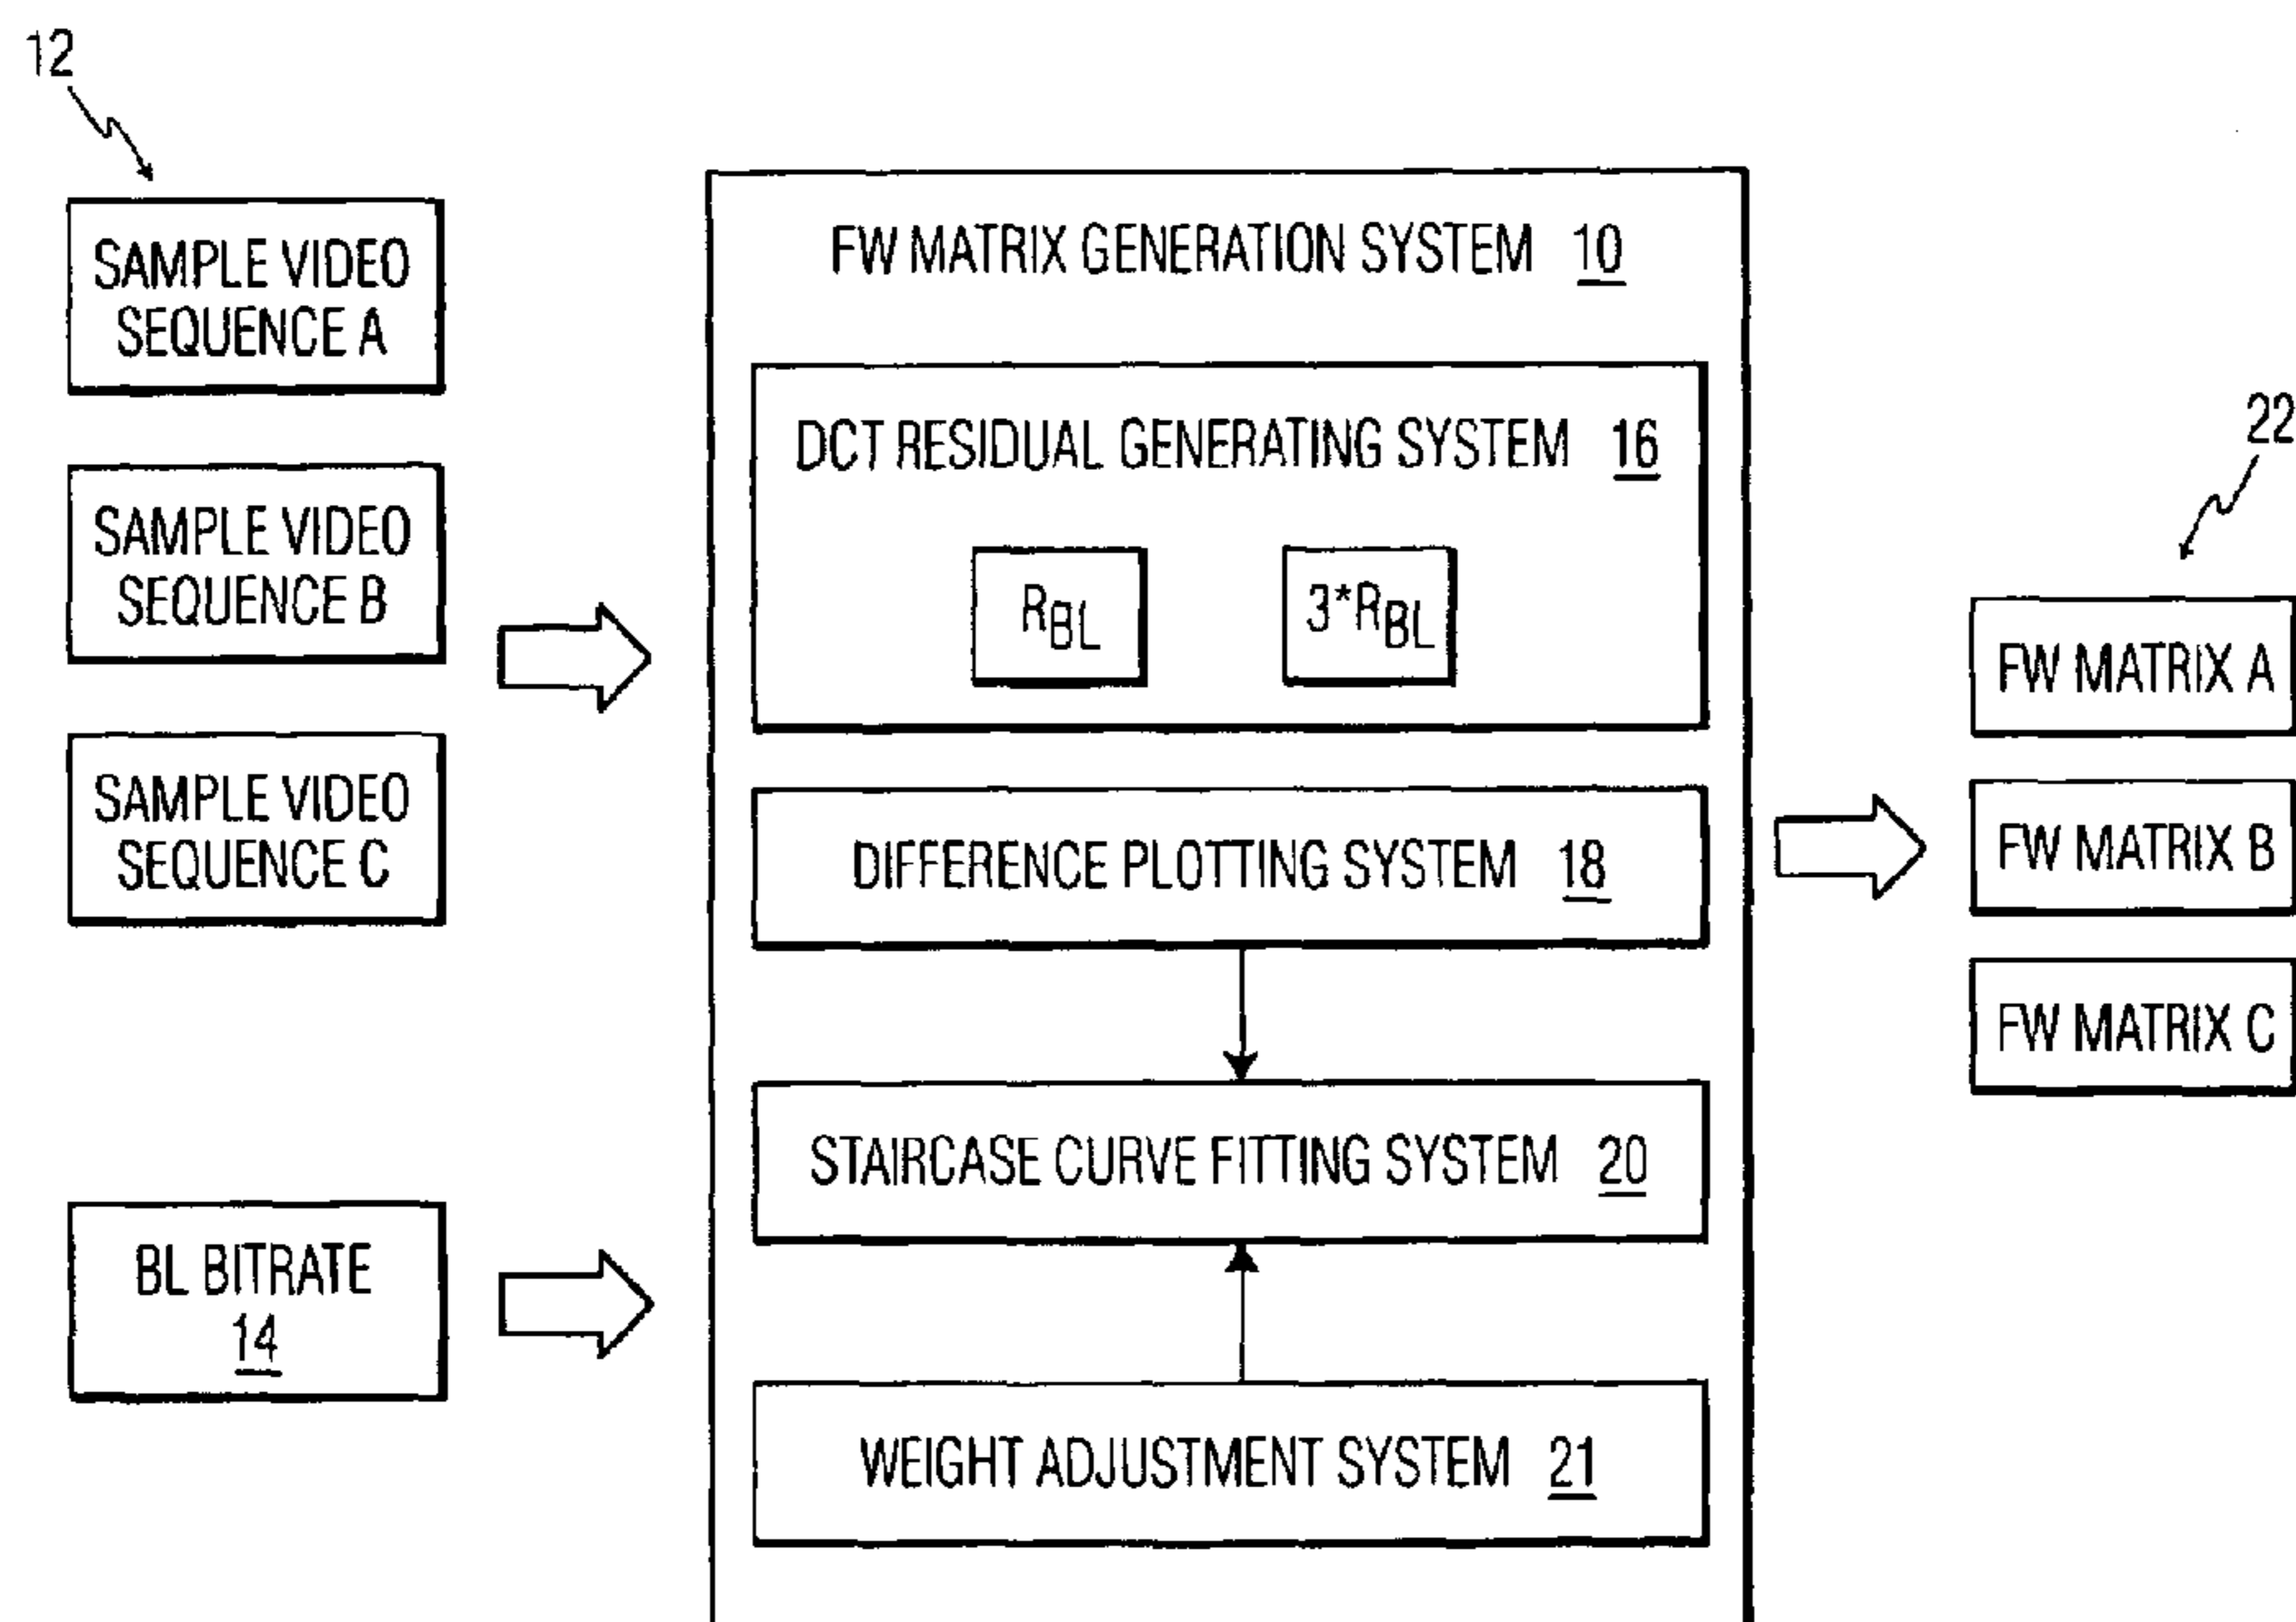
12

SAMPLE VIDEO SEQUENCE A

SAMPLE VIDEO SEQUENCE B

SAMPLE VIDEO SEQUENCE C

BL BITRATE 14

FW MATRIX GENERATION SYSTEM 10

DCT RESIDUAL GENERATING SYSTEM 16

$R_{BL}$

$3*R_{BL}$

DIFFERENCE PLOTTING SYSTEM 18

STAIRCASE CURVE FITTING SYSTEM 20

WEIGHT ADJUSTMENT SYSTEM 21

22

FW MATRIX A

FW MATRIX B

FW MATRIX C